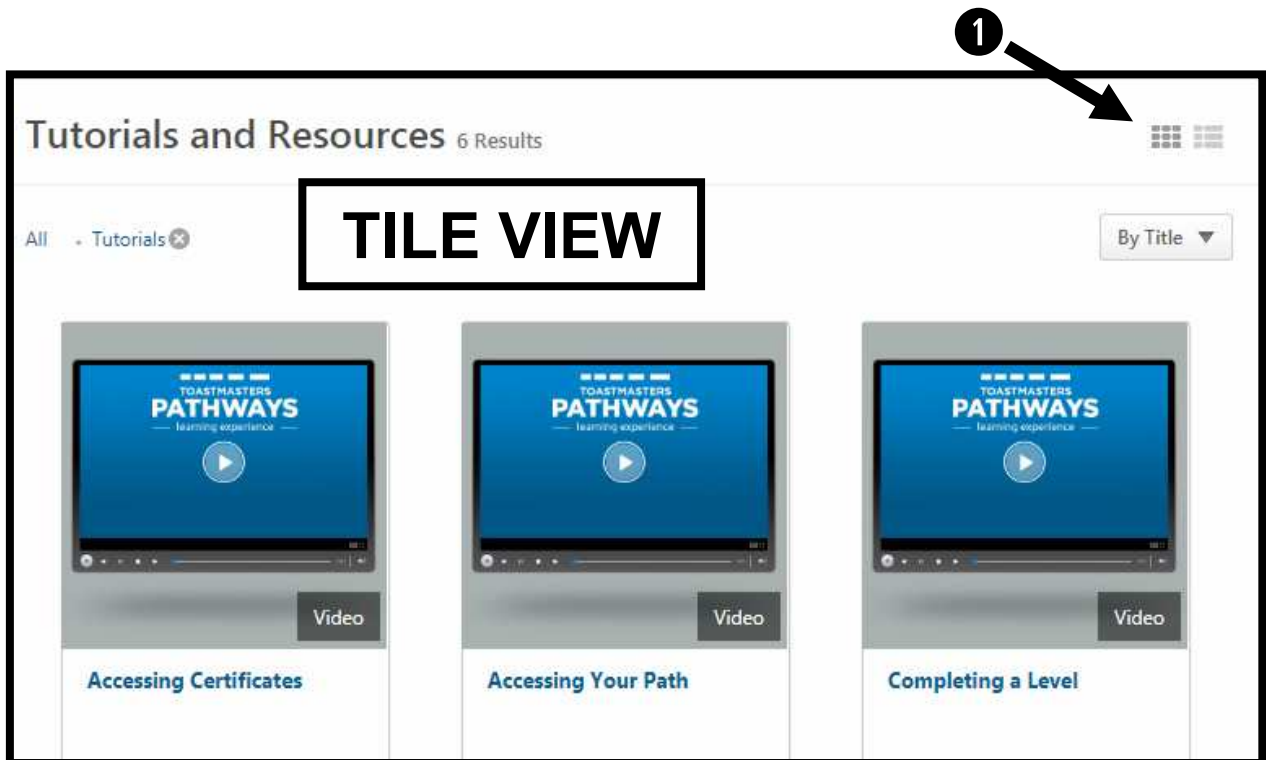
1

Tutorials and Resources 6 Results

TILE VIEW

All · Tutorials

By Title ▼

TOASTMASTERS
PATHWAYS
learning experience

Video

Accessing Certificates

TOASTMASTERS
PATHWAYS
learning experience

Video

Accessing Your Path

TOASTMASTERS
PATHWAYS
learning experience

Video

Completing a Level